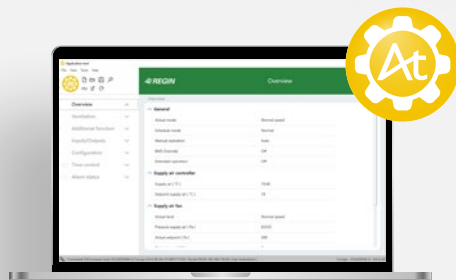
At

Application tool
File View Tools Help

REGIN
Overview

Overview
Ventilation
Additional function
Inputs/Outputs
Configuration
Time control
Alarm status

General
Actual mode Normal speed
Schedule mode Normal
Manual operation Auto
BMS Override Off
Extended operation Off

Supply air controller
Supply air (°C) 19.8
Setpoint supply air (°C) 19

Supply air fan
Actual level Normal speed
Pressure supply air (Pa) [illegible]
Actual setpoint (Pa) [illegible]